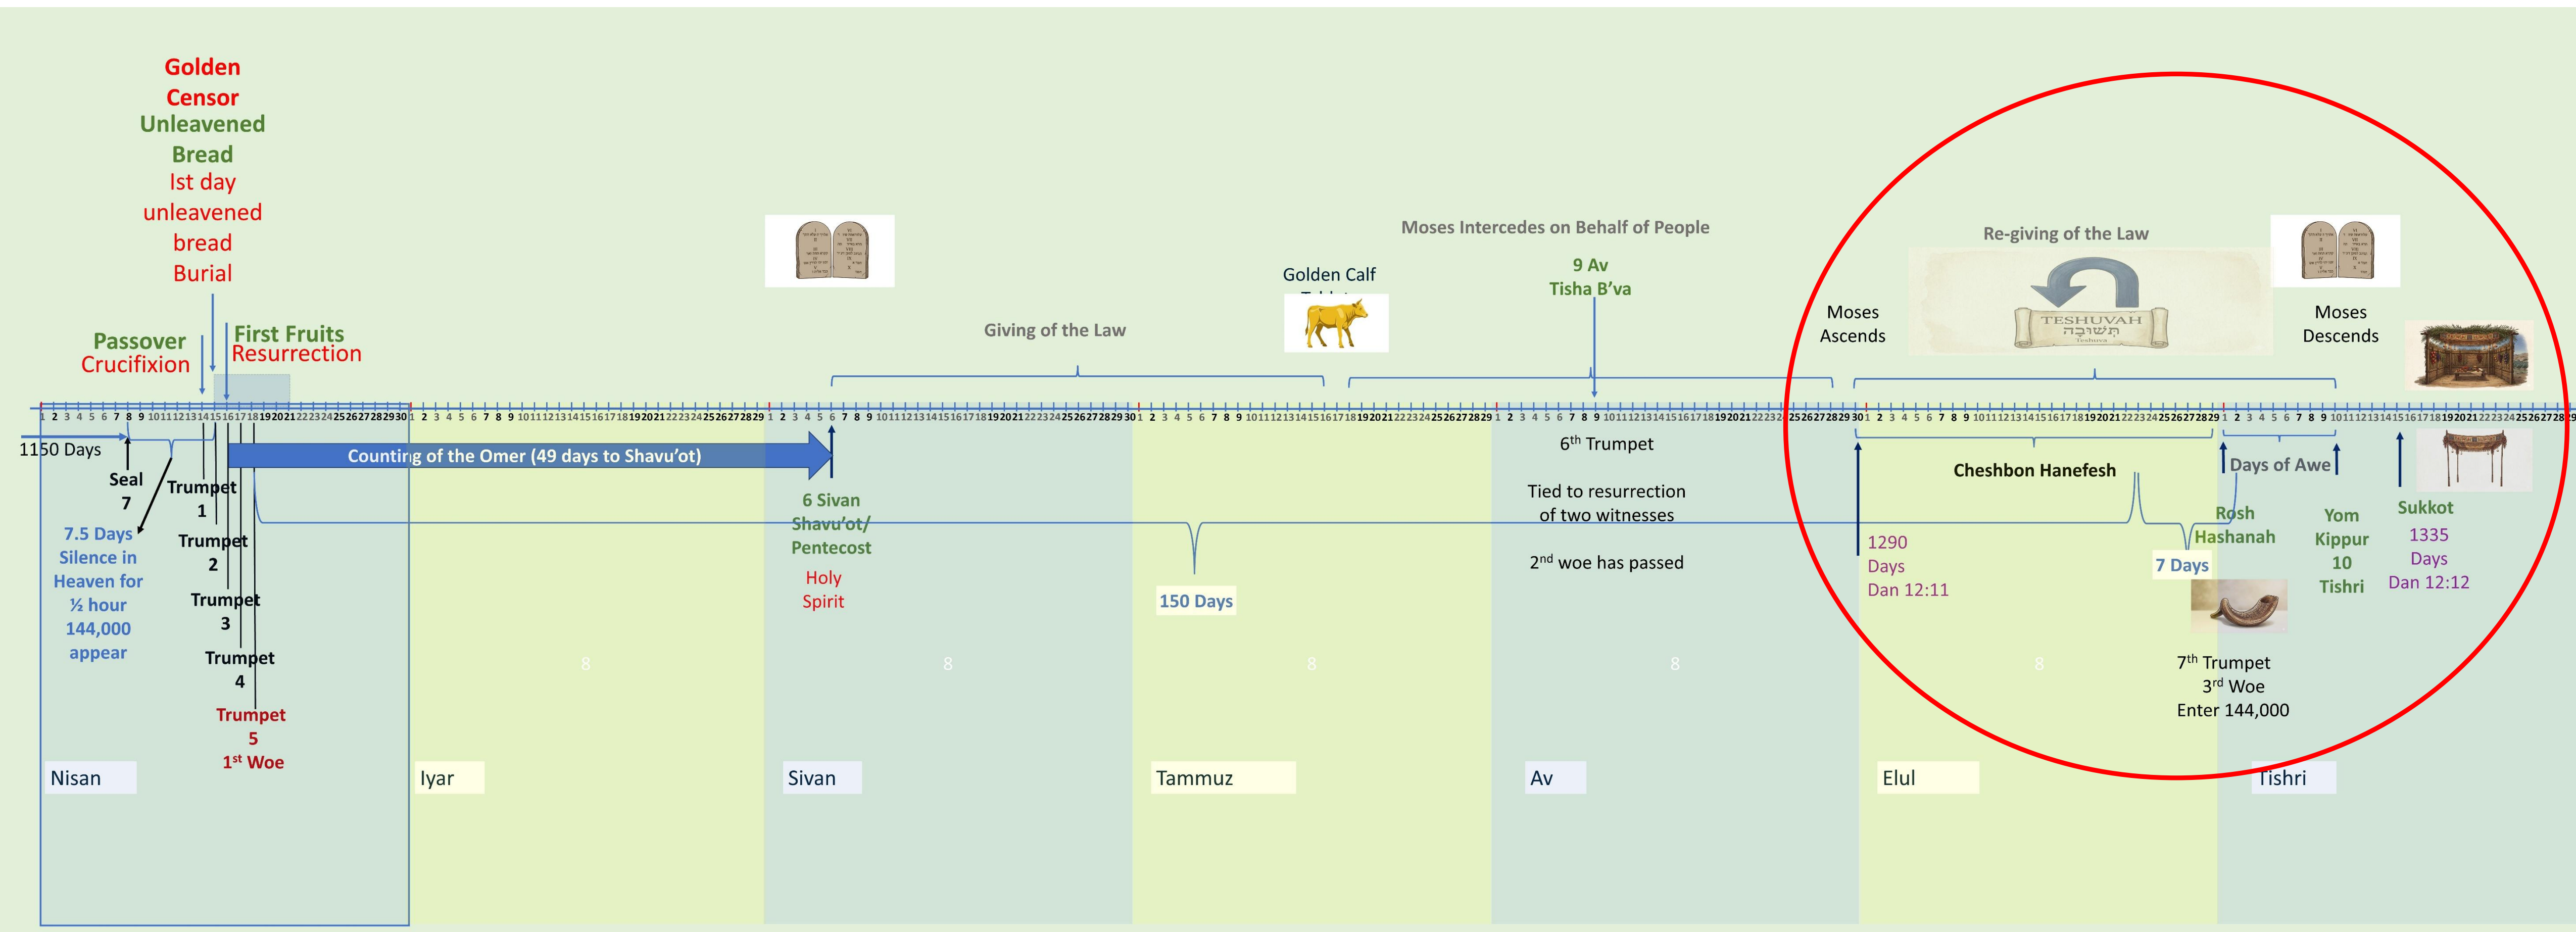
Golden Censor
Unleavened Bread
Ist day unleavened bread
Burial

Passover
Crucifixion

First Fruits
Resurrection

Giving of the Law

Golden Calf

Moses Intercedes on Behalf of People

9 Av
Tisha B'va

Re-giving of the Law

Moses Ascends

TESHUVAH
תשובה

Moses Descends

1150 Days

Seal 7

7.5 Days Silence in Heaven for ½ hour 144,000 appear

Trumpet 1

Trumpet 2

Trumpet 3

Trumpet 4

Trumpet 5
1st Woe

Counting of the Omer (49 days to Shavu'ot)

6 Sivan
Shavu'ot/ Pentecost

Holy Spirit

150 Days

6th Trumpet

Tied to resurrection of two witnesses

2nd woe has passed

Cheshbon Hanefesh

Days of Awe

1290 Days
Dan 12:11

7 Days

Rosh Hashanah

Yom Kippur
10 Tishri

Sukkot

1335 Days
Dan 12:12

7th Trumpet
3rd Woe
Enter 144,000

8

8

8

8

8

Nisan

Iyar

Sivan

Tammuz

Av

Elul

Tishri